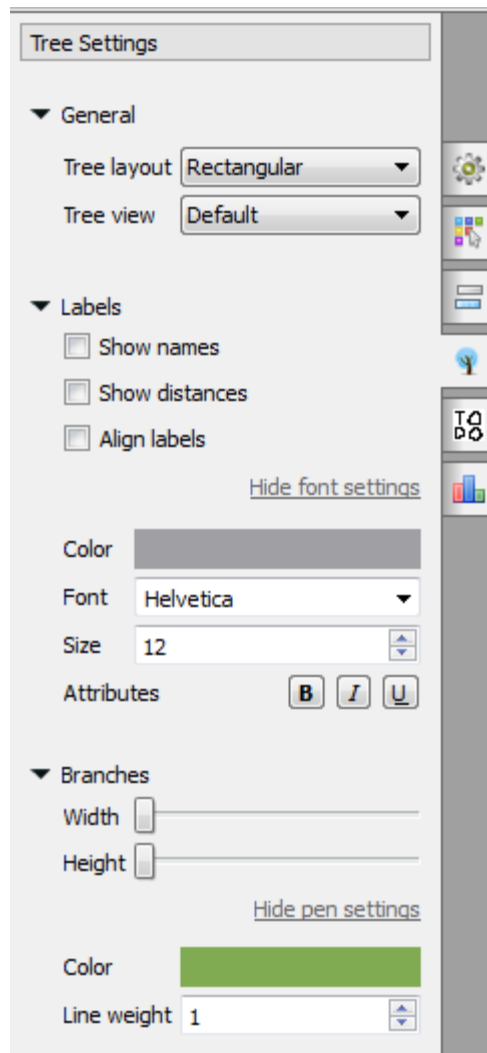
Tree Settings

General

Tree layout Rectangular

Tree view Default

Labels

Show names

Show distances

Align labels

Hide font settings

Color

Font Helvetica

Size 12

Attributes B I U

Branches

Width

Height

Hide pen settings

Color

Line weight 1